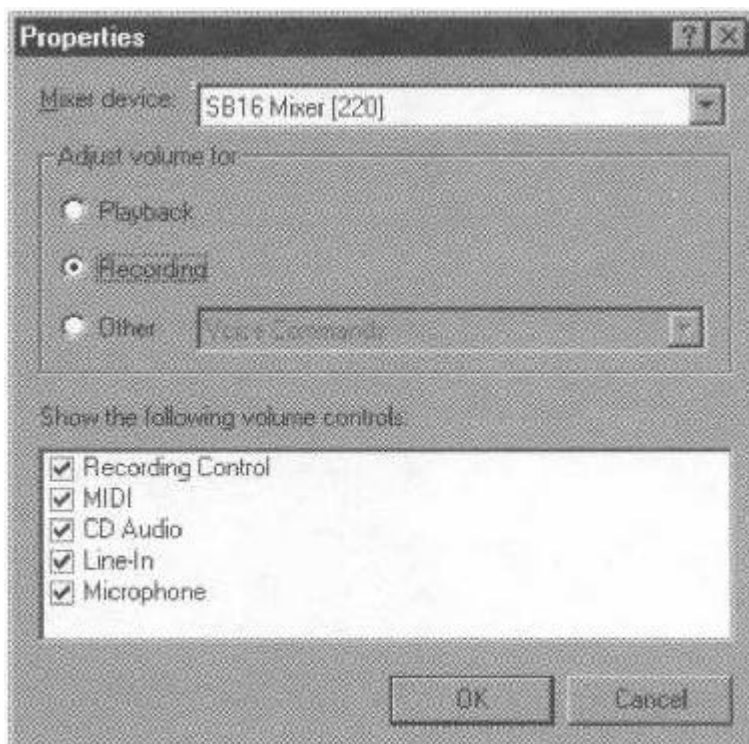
Properties

Mixer device: SB16 Mixer [220]

Adjust volume for

Playback

Recording

Other Voice Commands

Show the following volume controls:

Recording Control
MIDI
CD Audio
Line-In
Microphone

OK Cancel